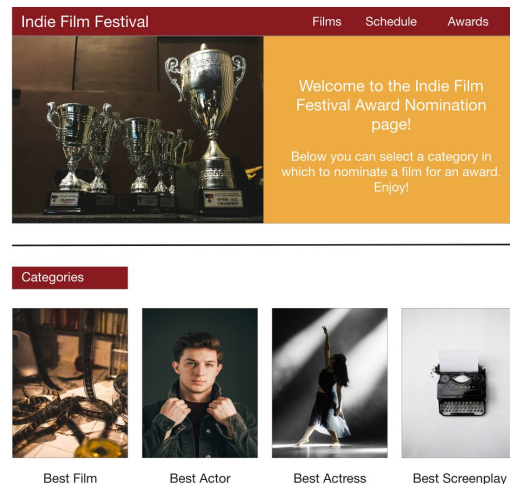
Indie Film Festival

Films Schedule Awards

Welcome to the Indie Film Festival Award Nomination page!

Below you can select a category in which to nominate a film for an award. Enjoy!

Categories

Best Film

Best Actor

Best Actress

Best Screenplay